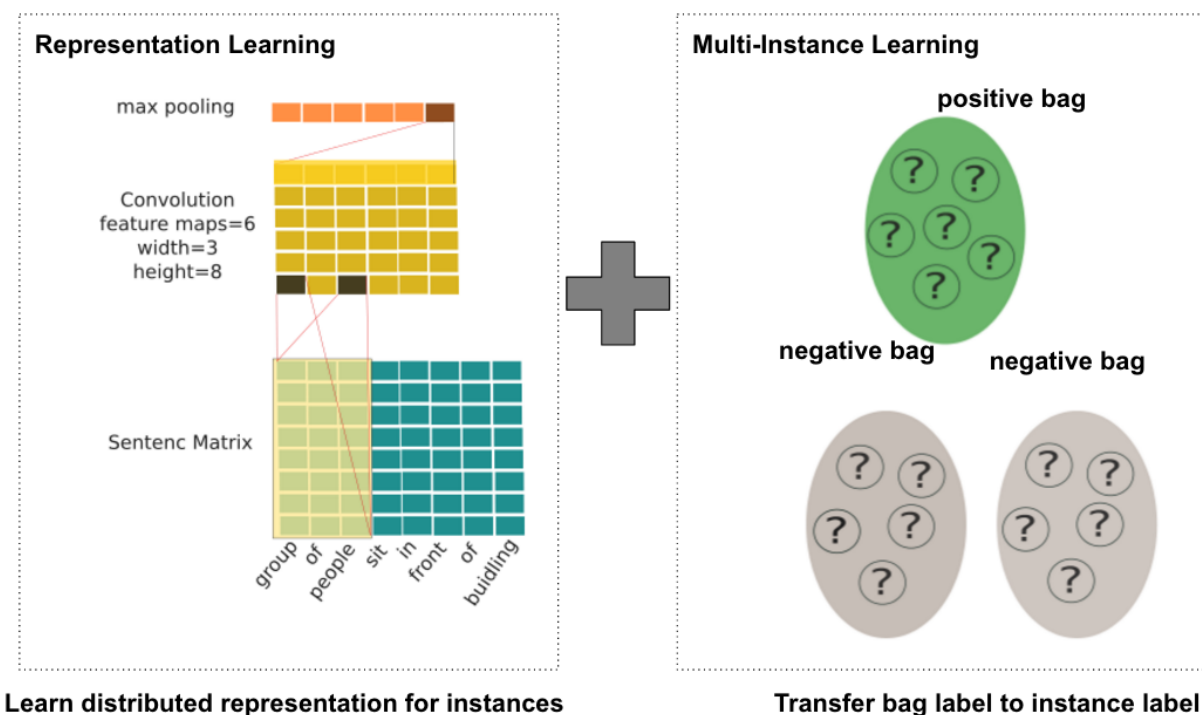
Representation Learning

max pooling

Convolution
feature maps=6
width=3
height=8

Sentenc Matrix

group of people sit in front of buidling

Multi-Instance Learning

positive bag

?
?
?
?
?
?

negative bag

negative bag

?
?
?
?
?

?
?
?
?
?

Learn distributed representation for instances

Transfer bag label to instance label